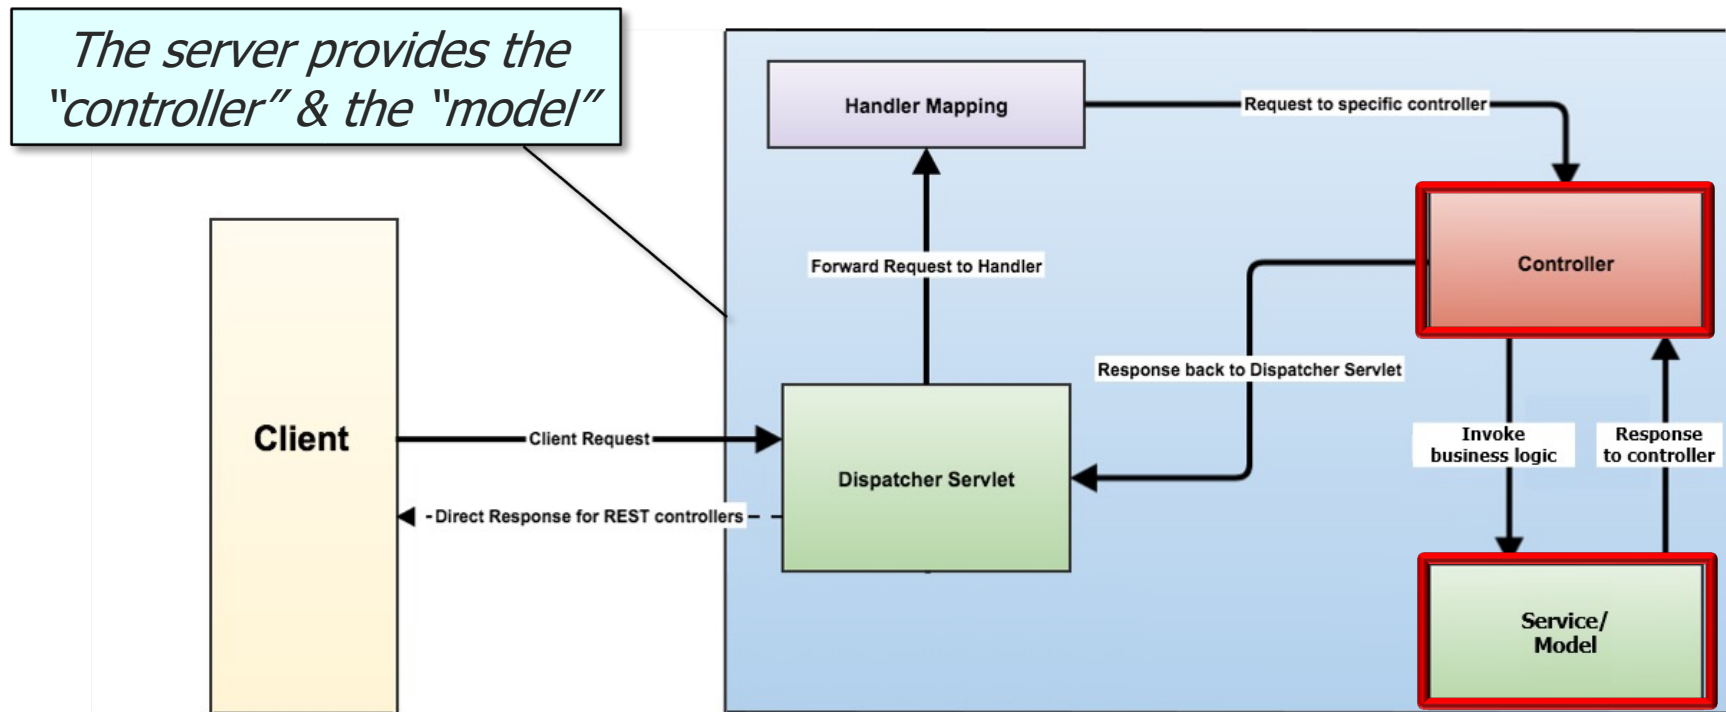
The server provides the "controller" & the "model"

Handler Mapping

Request to specific controller

Controller

Forward Request to Handler

Response back to Dispatcher Servlet

Client

Client Request

Dispatcher Servlet

Direct Response for REST controllers

Invoke business logic

Response to controller

Service/ Model